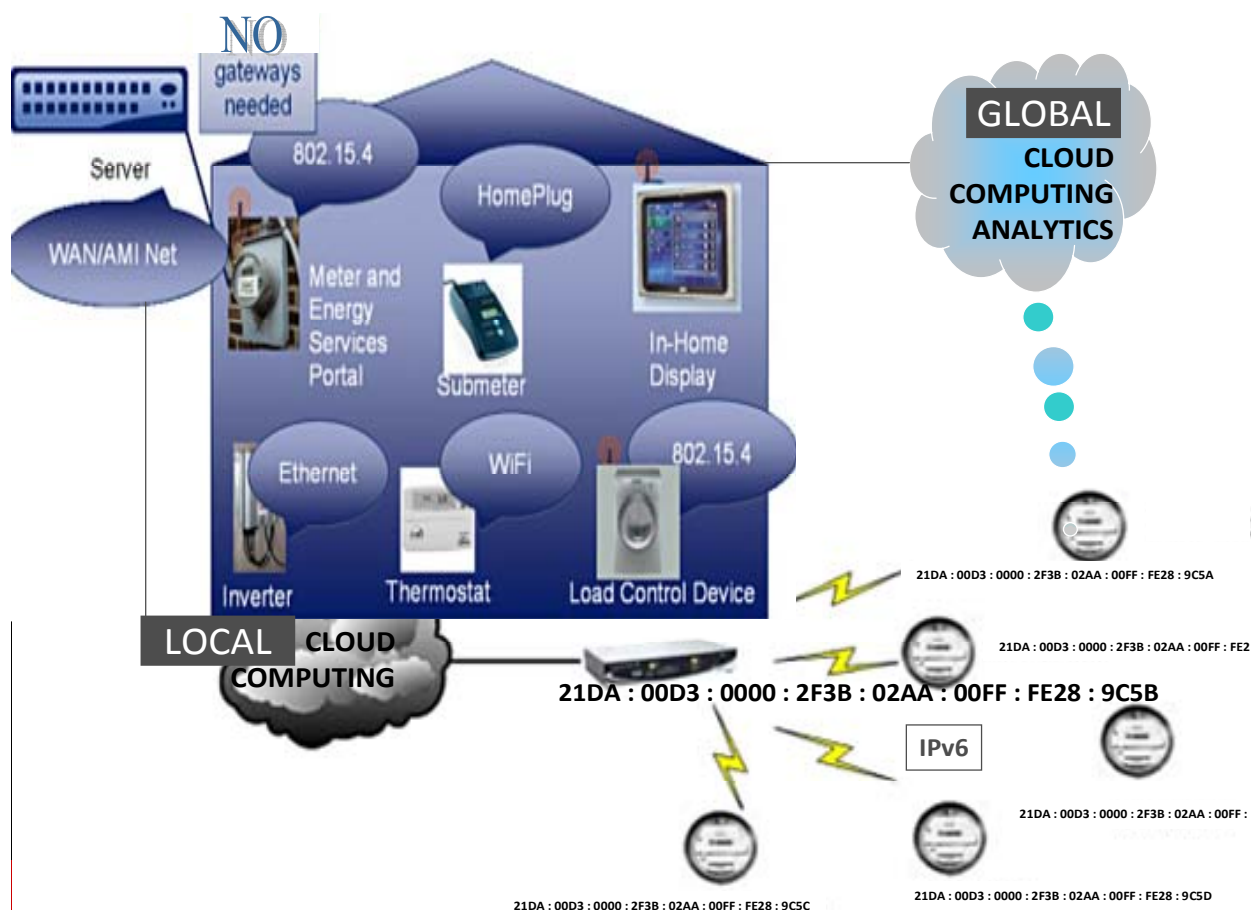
NO gateways needed

Server

WAN/AMI Net

802.15.4

HomePlug

Meter and Energy Services Portal

Submeter

In-Home Display

Ethernet

WiFi

802.15.4

Inverter

Thermostat

Load Control Device

GLOBAL CLOUD COMPUTING ANALYTICS

21DA : 00D3 : 0000 : 2F3B : 02AA : 00FF : FE28 : 9C5A

21DA : 00D3 : 0000 : 2F3B : 02AA : 00FF : FE2

LOCAL CLOUD COMPUTING

21DA : 00D3 : 0000 : 2F3B : 02AA : 00FF : FE28 : 9C5B

IPv6

21DA : 00D3 : 0000 : 2F3B : 02AA : 00FF :

21DA : 00D3 : 0000 : 2F3B : 02AA : 00FF : FE28 : 9C5D

21DA : 00D3 : 0000 : 2F3B : 02AA : 00FF : FE28 : 9C5C